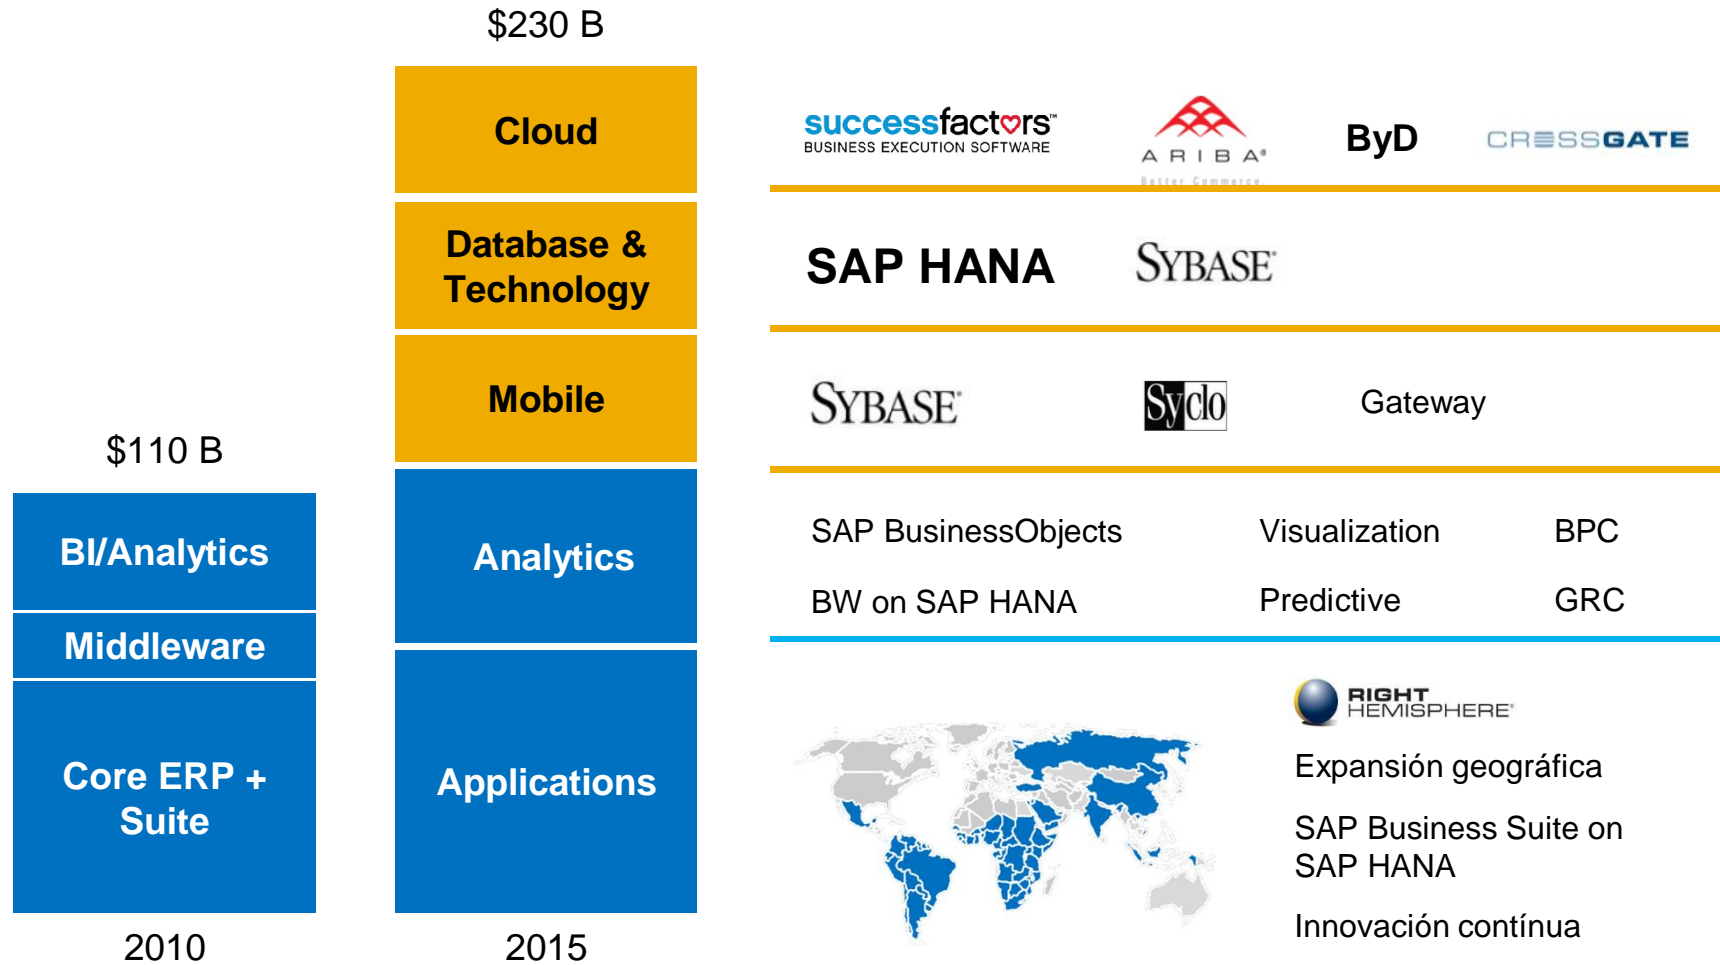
$230 B

Cloud

Database & Technology

Mobile

Analytics

Applications

2015

$110 B

BI/Analytics

Middleware

Core ERP + Suite

2010

successfactors
BUSINESS EXECUTION SOFTWARE

ARIBA
Better Commerce.

ByD

CROSSGATE

SAP HANA

SYBASE

SYBASE

Syclo

Gateway

SAP BusinessObjects

Visualization

BPC

BW on SAP HANA

Predictive

GRC

RIGHT HEMISPHERE

Expansión geográfica

SAP Business Suite on SAP HANA

Innovación contínua